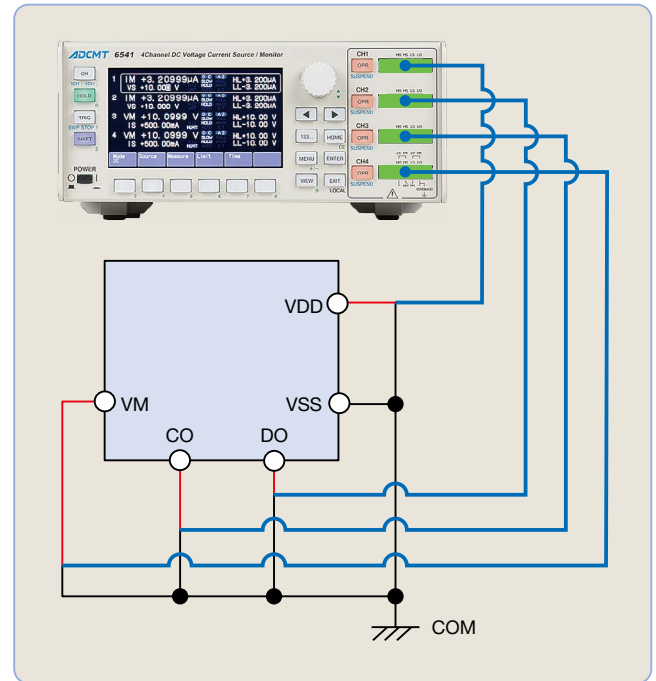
ADCMT 6541 4Channel DC Voltage Current Source / Monitor

CH

HOLD

TRIG

SHIFT

POWER

1 IM +3.20999uA HL+3.200uA
VS +10.000 V LL-3.200uA

2 IM +3.20999uA HL+3.200uA
VS +10.000 V LL-3.200uA

3 VM +10.0999 V HL+10.00 V
IS +500.00mA LL-10.00 V

4 VM +10.0999 V HL+10.00 V
IS +500.00mA LL-10.00 V

Mode DC | Source | Measure | Limit | Time

123...

HOME

MENU

ENTER

VIEW

EXIT

LOCAL

CH1 OPR SUSPEND

CH2 OPR SUSPEND

CH3 OPR SUSPEND

CH4 OPR SUSPEND

VDD

VM

VSS

CO

DO

COM